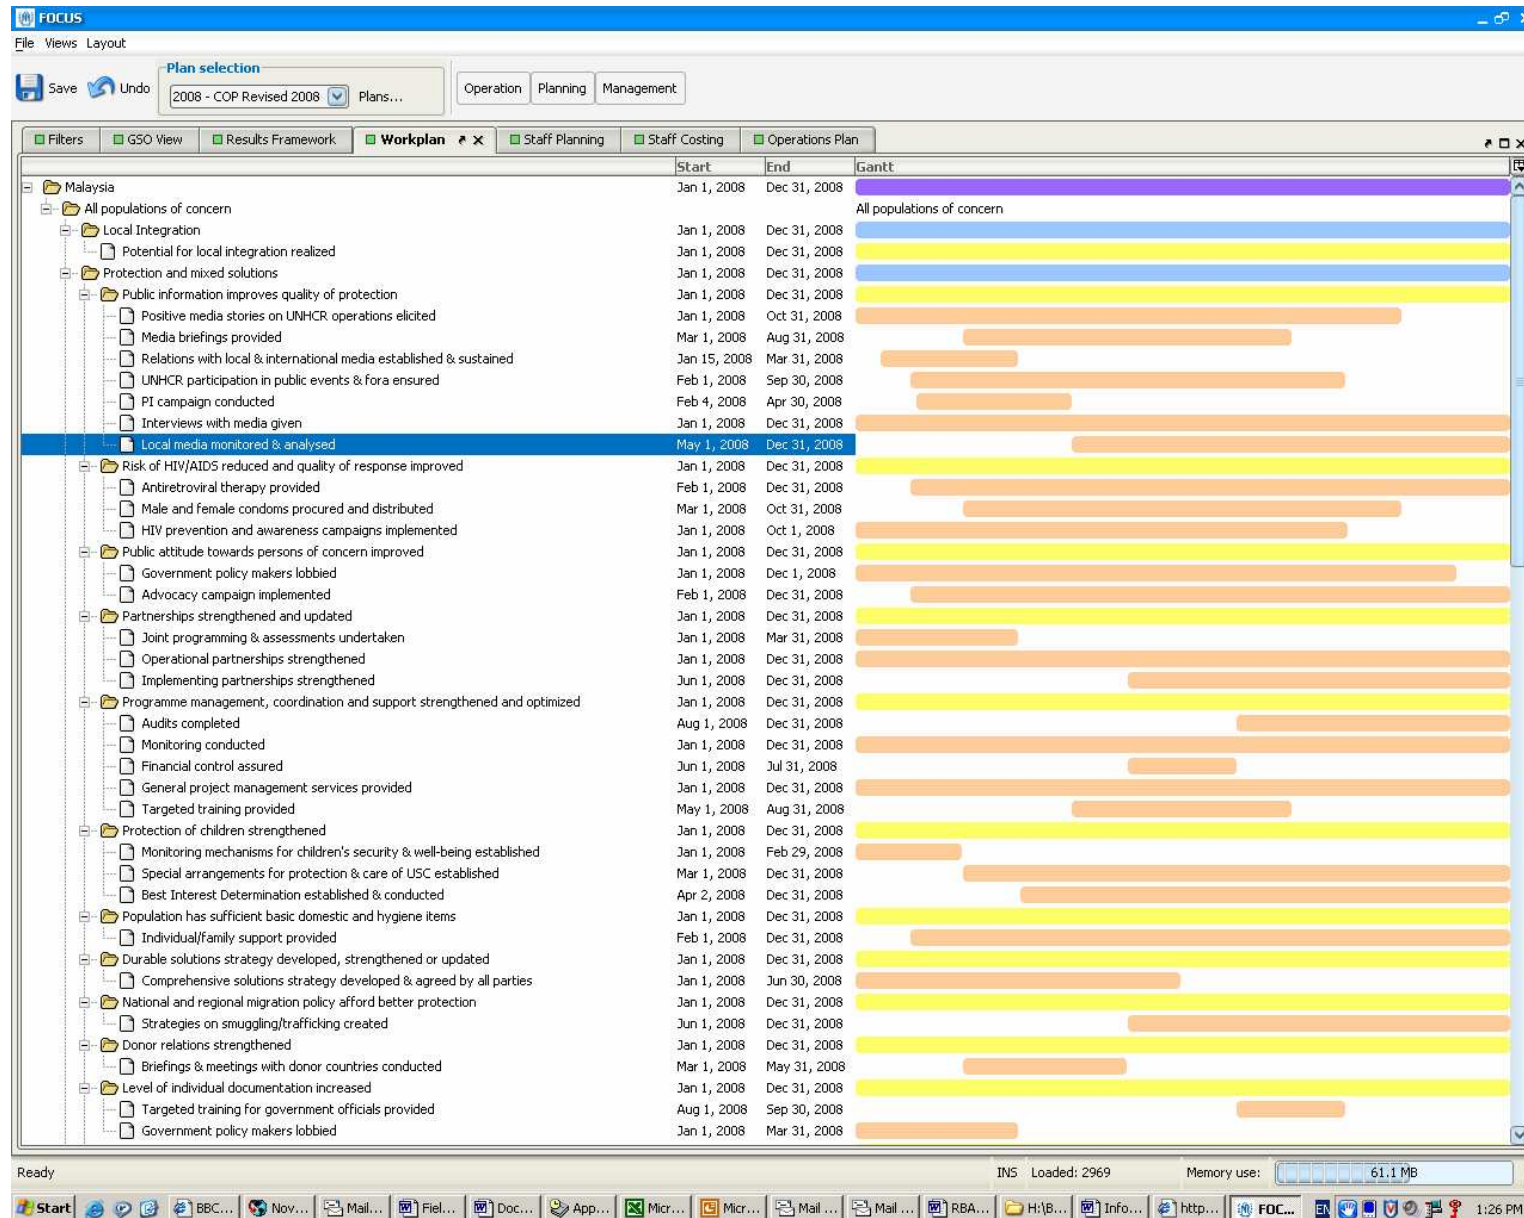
FOCUS

File Views Layout

Save Undo Plan selection 2008 - COP Revised 2008 Plans...

Operation Planning Management

Filters GSO View Results Framework Workplan Staff Planning Staff Costing Operations Plan

| | Start | End | Gantt |
|---|---|---|---|
| Malaysia | Jan 1, 2008 | Dec 31, 2008 | |
| All populations of concern | | | All populations of concern |
| Local Integration | Jan 1, 2008 | Dec 31, 2008 | |
| Potential for local integration realized | Jan 1, 2008 | Dec 31, 2008 | |
| Protection and mixed solutions | Jan 1, 2008 | Dec 31, 2008 | |
| Public information improves quality of protection | Jan 1, 2008 | Dec 31, 2008 | |
| Positive media stories on UNHCR operations elicited | Jan 1, 2008 | Oct 31, 2008 | |
| Media briefings provided | Mar 1, 2008 | Aug 31, 2008 | |
| Relations with local & international media established & sustained | Jan 15, 2008 | Mar 31, 2008 | |
| UNHCR participation in public events & fora ensured | Feb 1, 2008 | Sep 30, 2008 | |
| PI campaign conducted | Feb 4, 2008 | Apr 30, 2008 | |
| Interviews with media given | Jan 1, 2008 | Dec 31, 2008 | |
| Local media monitored & analysed | May 1, 2008 | Dec 31, 2008 | |
| Risk of HIV/AIDS reduced and quality of response improved | Jan 1, 2008 | Dec 31, 2008 | |
| Antiretroviral therapy provided | Feb 1, 2008 | Dec 31, 2008 | |
| Male and female condoms procured and distributed | Mar 1, 2008 | Oct 31, 2008 | |
| HIV prevention and awareness campaigns implemented | Jan 1, 2008 | Oct 1, 2008 | |
| Public attitude towards persons of concern improved | Jan 1, 2008 | Dec 31, 2008 | |
| Government policy makers lobbied | Jan 1, 2008 | Dec 1, 2008 | |
| Advocacy campaign implemented | Feb 1, 2008 | Dec 31, 2008 | |
| Partnerships strengthened and updated | Jan 1, 2008 | Dec 31, 2008 | |
| Joint programming & assessments undertaken | Jan 1, 2008 | Mar 31, 2008 | |
| Operational partnerships strengthened | Jan 1, 2008 | Dec 31, 2008 | |
| Implementing partnerships strengthened | Jun 1, 2008 | Dec 31, 2008 | |
| Programme management, coordination and support strengthened and optimized | Jan 1, 2008 | Dec 31, 2008 | |
| Audits completed | Aug 1, 2008 | Dec 31, 2008 | |
| Monitoring conducted | Jan 1, 2008 | Dec 31, 2008 | |
| Financial control assured | Jun 1, 2008 | Jul 31, 2008 | |
| General project management services provided | Jan 1, 2008 | Dec 31, 2008 | |
| Targeted training provided | May 1, 2008 | Aug 31, 2008 | |
| Protection of children strengthened | Jan 1, 2008 | Dec 31, 2008 | |
| Monitoring mechanisms for children's security & well-being established | Jan 1, 2008 | Feb 29, 2008 | |
| Special arrangements for protection & care of USC established | Mar 1, 2008 | Dec 31, 2008 | |
| Best Interest Determination established & conducted | Apr 2, 2008 | Dec 31, 2008 | |
| Population has sufficient basic domestic and hygiene items | Jan 1, 2008 | Dec 31, 2008 | |
| Individual/family support provided | Feb 1, 2008 | Dec 31, 2008 | |
| Durable solutions strategy developed, strengthened or updated | Jan 1, 2008 | Dec 31, 2008 | |
| Comprehensive solutions strategy developed & agreed by all parties | Jan 1, 2008 | Jun 30, 2008 | |
| National and regional migration policy afford better protection | Jan 1, 2008 | Dec 31, 2008 | |
| Strategies on smuggling/trafficking created | Jun 1, 2008 | Dec 31, 2008 | |
| Donor relations strengthened | Jan 1, 2008 | Dec 31, 2008 | |
| Briefings & meetings with donor countries conducted | Mar 1, 2008 | May 31, 2008 | |
| Level of individual documentation increased | Jan 1, 2008 | Dec 31, 2008 | |
| Targeted training for government officials provided | Aug 1, 2008 | Sep 30, 2008 | |
| Government policy makers lobbied | Jan 1, 2008 | Mar 31, 2008 | |

Ready INS Loaded: 2969 Memory use: 61.1 MB

Start BBC... Nov... Mail... Fiel... Doc... App... Micr... Micr... Mail ... Mail ... RBA... H:\B... Info... http... FOC... EN 1:26 PM